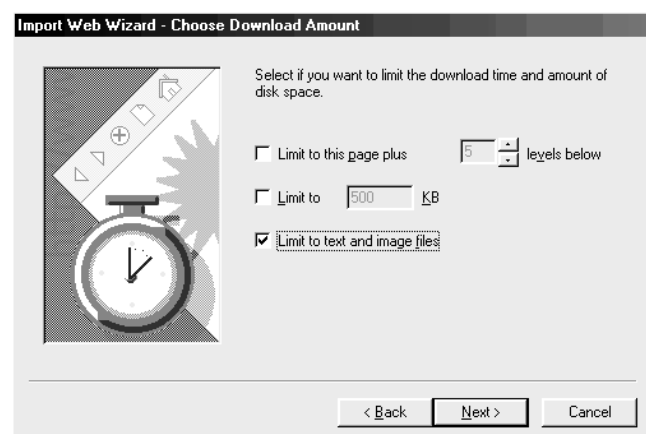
Import Web Wizard - Choose Download Amount

Select if you want to limit the download time and amount of disk space.

Limit to this page plus 5 levels below

Limit to 500 KB

Limit to text and image files

< Back Next > Cancel